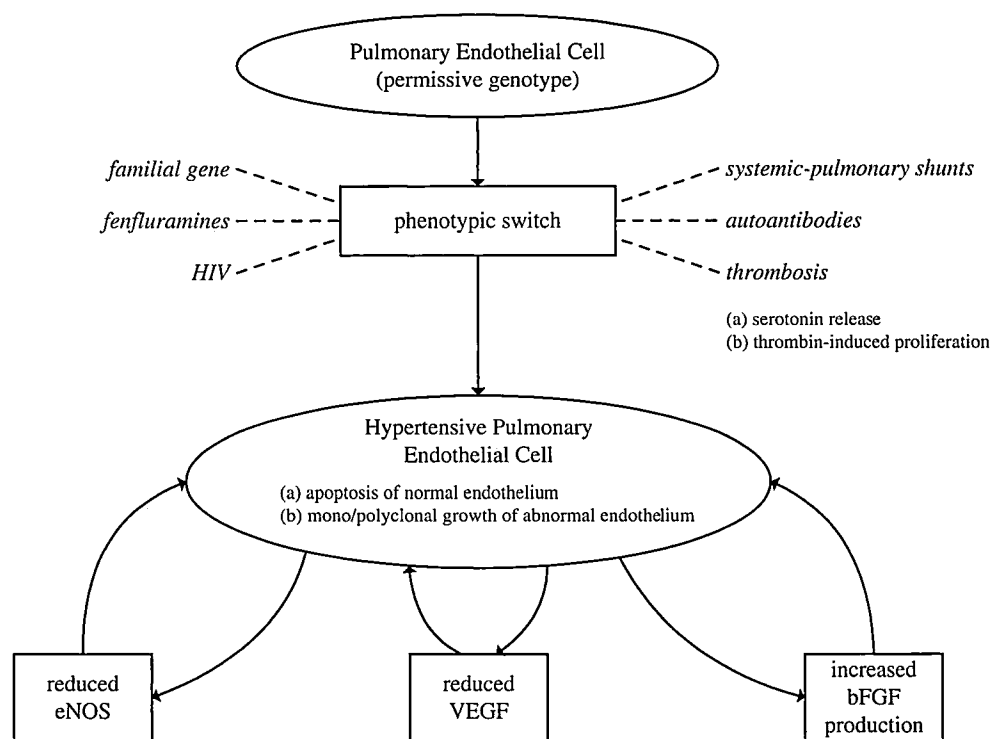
Pulmonary Endothelial Cell
(permissive genotype)

familial gene

fenfluramines

HIV

phenotypic switch

systemic-pulmonary shunts

autoantibodies

thrombosis

(a) serotonin release
(b) thrombin-induced proliferation

Hypertensive Pulmonary Endothelial Cell

(a) apoptosis of normal endothelium
(b) mono/polyclonal growth of abnormal endothelium

reduced eNOS

reduced VEGF

increased bFGF production